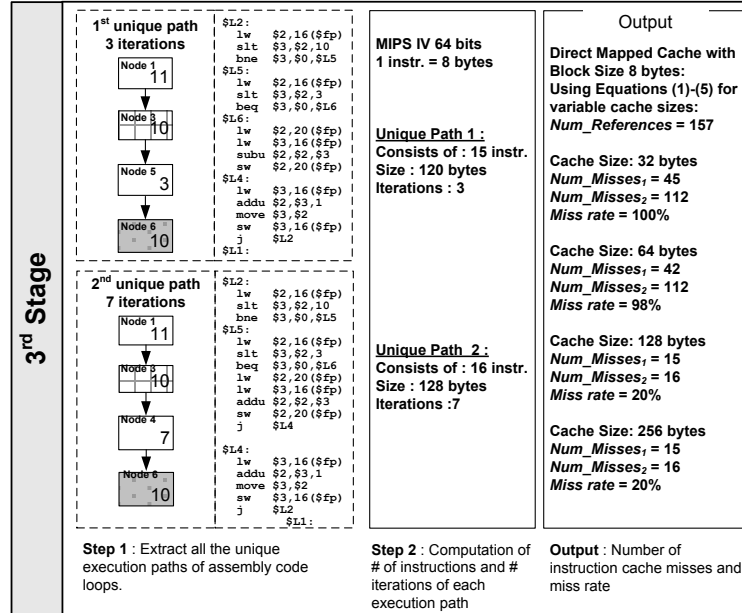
$3^{rd}$ Stage

$1^{st}$ unique path
3 iterations

Node 1
11

Node 3
10

Node 5
3

Node 6
10

$L2:
lw $2,16($fp)
slt $3,$2,10
bne $3,$0,$L5
$L5:
lw $2,16($fp)
slt $3,$2,3
beq $3,$0,$L6
$L6:
lw $2,20($fp)
lw $3,16($fp)
subu $2,$2,$3
sw $2,20($fp)
$L4:
lw $3,16($fp)
addu $2,$3,1
move $3,$2
sw $3,16($fp)
j $L2
$L1:

$2^{nd}$ unique path
7 iterations

Node 1
11

Node 3
10

Node 4
7

Node 6
10

$L2:
lw $2,16($fp)
slt $3,$2,10
bne $3,$0,$L5
$L5:
lw $2,16($fp)
slt $3,$2,3
beq $3,$0,$L6
lw $2,20($fp)
lw $3,16($fp)
addu $2,$2,$3
sw $2,20($fp)
j $L4

$L4:
lw $3,16($fp)
addu $2,$3,1
move $3,$2
sw $3,16($fp)
j $L2
$L1:

MIPS IV 64 bits
1 instr. = 8 bytes

Unique Path 1 :
Consists of : 15 instr.
Size : 120 bytes
Iterations : 3

Unique Path 2 :
Consists of : 16 instr.
Size : 128 bytes
Iterations :7

Output

Direct Mapped Cache with Block Size 8 bytes:
Using Equations (1)-(5) for variable cache sizes:
*Num_References* = 157

Cache Size: 32 bytes
$Num\_Misses_1$ = 45
$Num\_Misses_2$ = 112
*Miss rate* = 100%

Cache Size: 64 bytes
$Num\_Misses_1$ = 42
$Num\_Misses_2$ = 112
*Miss rate* = 98%

Cache Size: 128 bytes
$Num\_Misses_1$ = 15
$Num\_Misses_2$ = 16
*Miss rate* = 20%

Cache Size: 256 bytes
$Num\_Misses_1$ = 15
$Num\_Misses_2$ = 16
*Miss rate* = 20%

Step 1 : Extract all the unique execution paths of assembly code loops.

Step 2 : Computation of # of instructions and # iterations of each execution path

Output : Number of instruction cache misses and miss rate